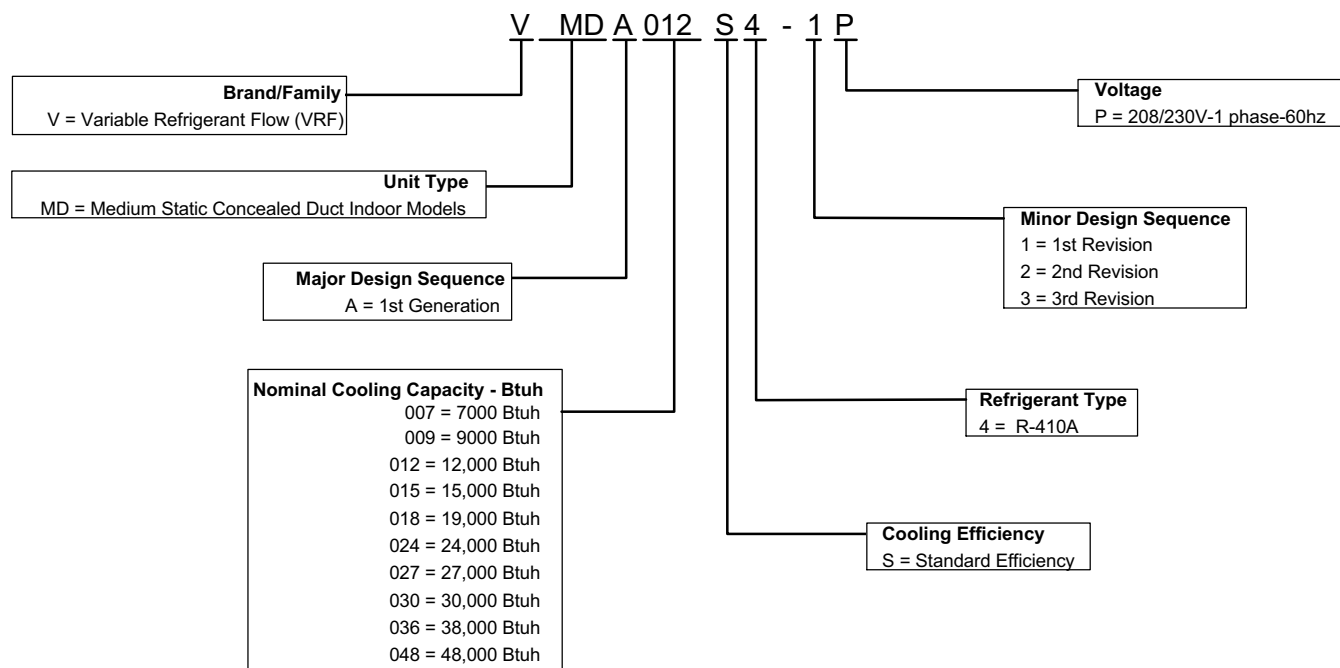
V MD A 012 S 4 - 1 P

Brand/Family
V = Variable Refrigerant Flow (VRF)

Unit Type
MD = Medium Static Concealed Duct Indoor Models

Major Design Sequence
A = 1st Generation

Nominal Cooling Capacity - Btuh
007 = 7000 Btuh
009 = 9000 Btuh
012 = 12,000 Btuh
015 = 15,000 Btuh
018 = 19,000 Btuh
024 = 24,000 Btuh
027 = 27,000 Btuh
030 = 30,000 Btuh
036 = 38,000 Btuh
048 = 48,000 Btuh

Voltage
P = 208/230V-1 phase-60hz

Minor Design Sequence
1 = 1st Revision
2 = 2nd Revision
3 = 3rd Revision

Refrigerant Type
4 = R-410A

Cooling Efficiency
S = Standard Efficiency